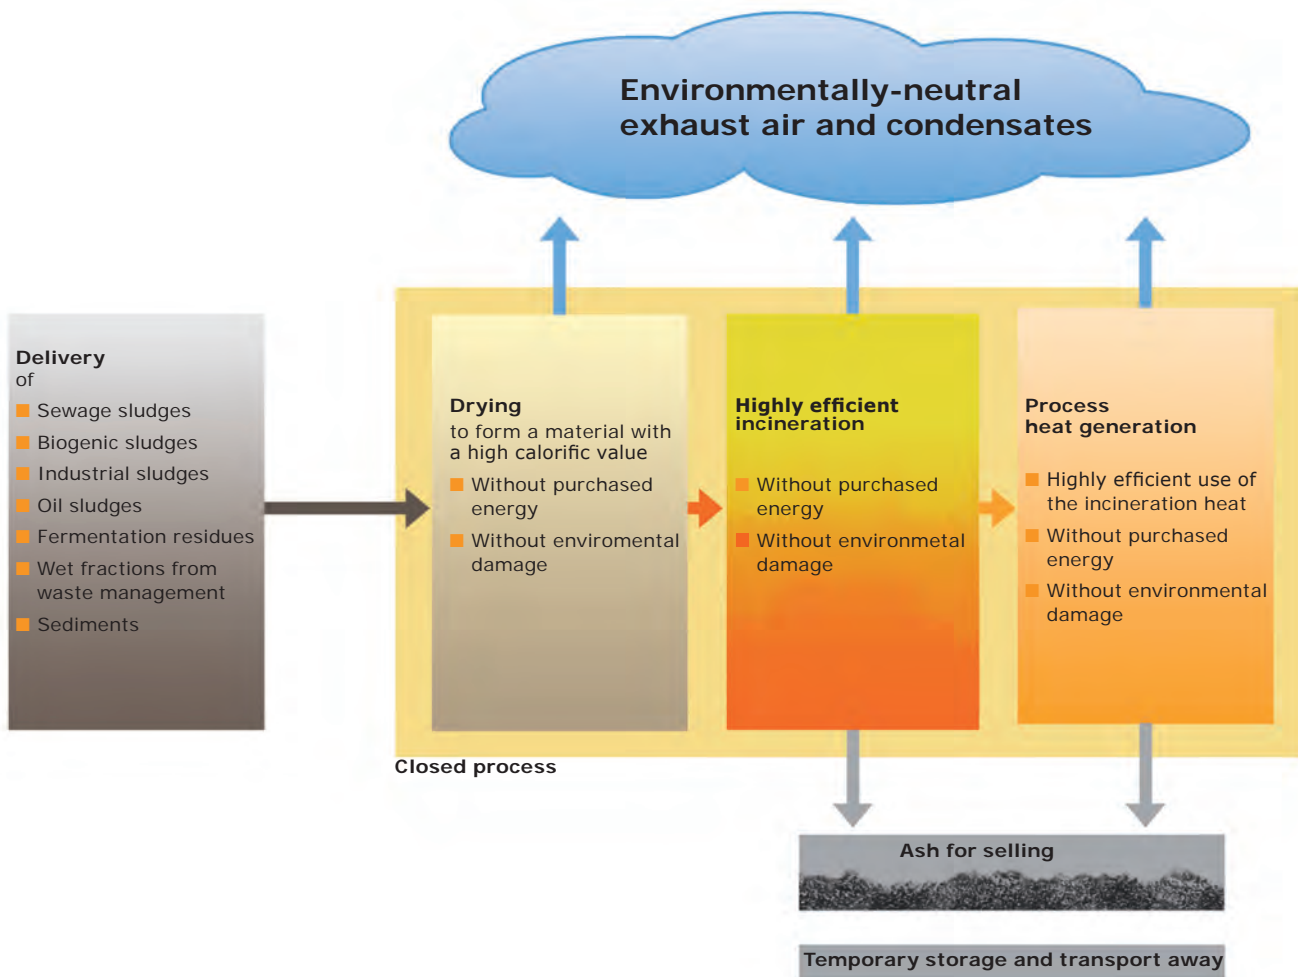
Environmentally-neutral exhaust air and condensates

Delivery of
Sewage sludges
Biogenic sludges
Industrial sludges
Oil sludges
Fermentation residues
Wet fractions from waste management
Sediments

Drying
to form a material with a high calorific value
Without purchased energy
Without enviromental damage

Highly efficient incineration
Without purchased energy
Without environmetal damage

Process heat generation
Highly efficient use of the incineration heat
Without purchased energy
Without environmental damage

Closed process

Ash for selling

Temporary storage and transport away